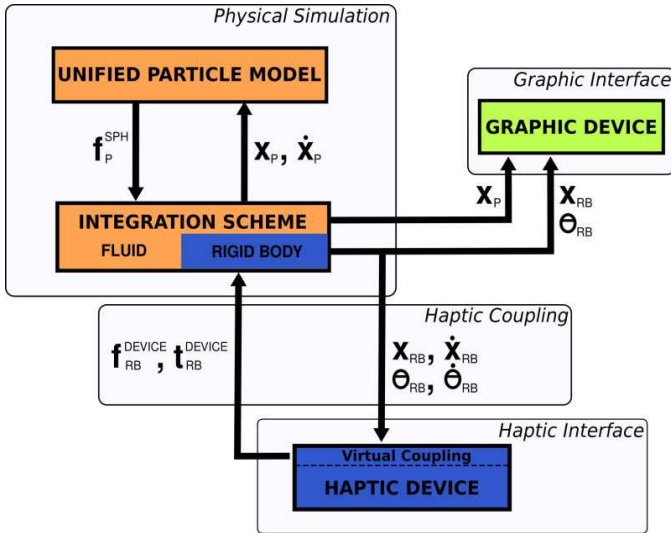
Physical Simulation

UNIFIED PARTICLE MODEL

$\mathbf{f}_P^{SPH}$

$\mathbf{x}_P, \dot{\mathbf{x}}_P$

INTEGRATION SCHEME

FLUID

RIGID BODY

Graphic Interface

GRAPHIC DEVICE

$\mathbf{x}_P$

$\mathbf{x}_{RB}$
$\Theta_{RB}$

Haptic Coupling

$\mathbf{f}_{RB}^{DEVICE}, \mathbf{t}_{RB}^{DEVICE}$

$\mathbf{x}_{RB}, \dot{\mathbf{x}}_{RB}$
$\Theta_{RB}, \dot{\Theta}_{RB}$

Haptic Interface

Virtual Coupling

HAPTIC DEVICE